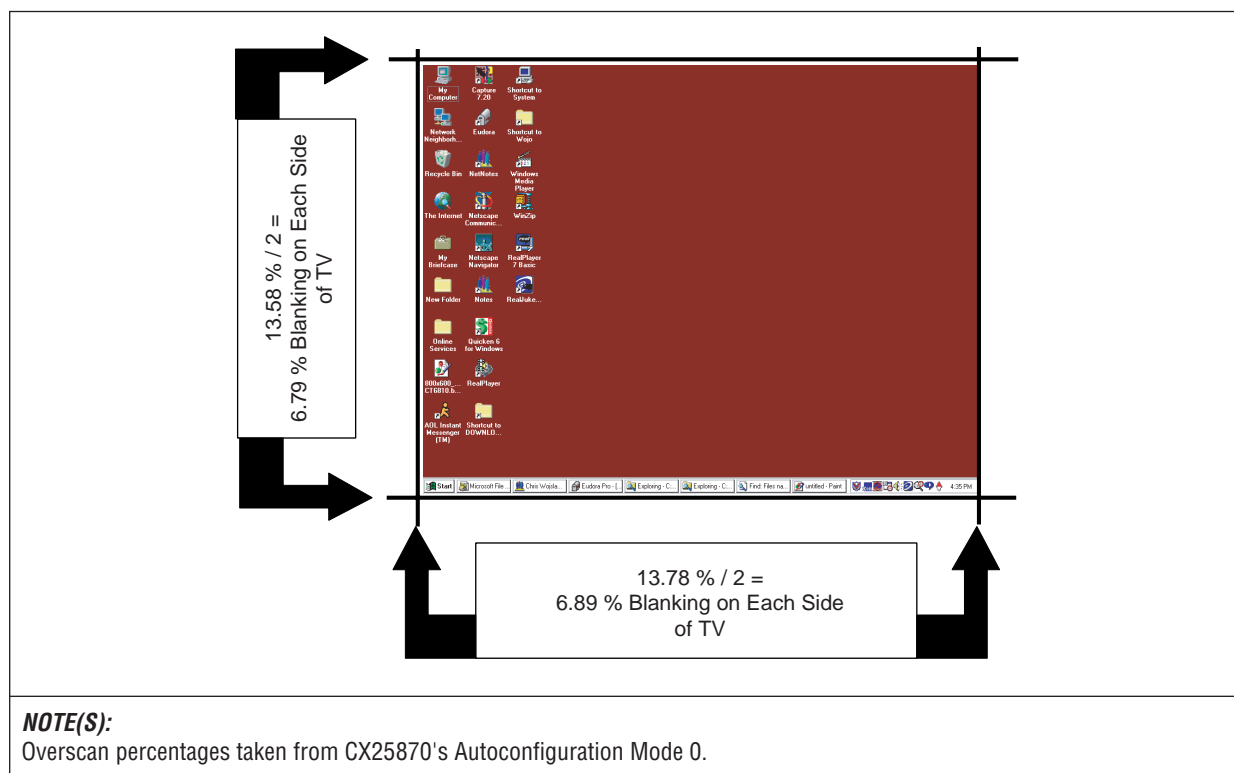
13.58 % / 2 =
6.79 % Blanking on Each Side of TV

My Computer
Capture 7.20
Shortcut to System
Network Neighborh...
Eudora
Shortcut to Wojo
Recycle Bin
NetNotes
Windows Media Player
The Internet
Netscape Communic...
WinZip
My Briefcase
Netscape Navigator
RealPlayer 7 Basic
New Folder
Notes
RealJuke...
Online Services
Quicken 6 for Windows
800x600_... CT6810.b...
RealPlayer
AOL Instant Messenger (TM)
Shortcut to DOWNLO...

Start
Microsoft File...
Chris Wojola...
Eudora Pro - [...
Exploring - C...
Exploring - C...
Find: Files na...
untitled - Paint
4:35 PM

13.78 % / 2 =
6.89 % Blanking on Each Side of TV

NOTE(S):
Overscan percentages taken from CX25870's Autoconfiguration Mode 0.